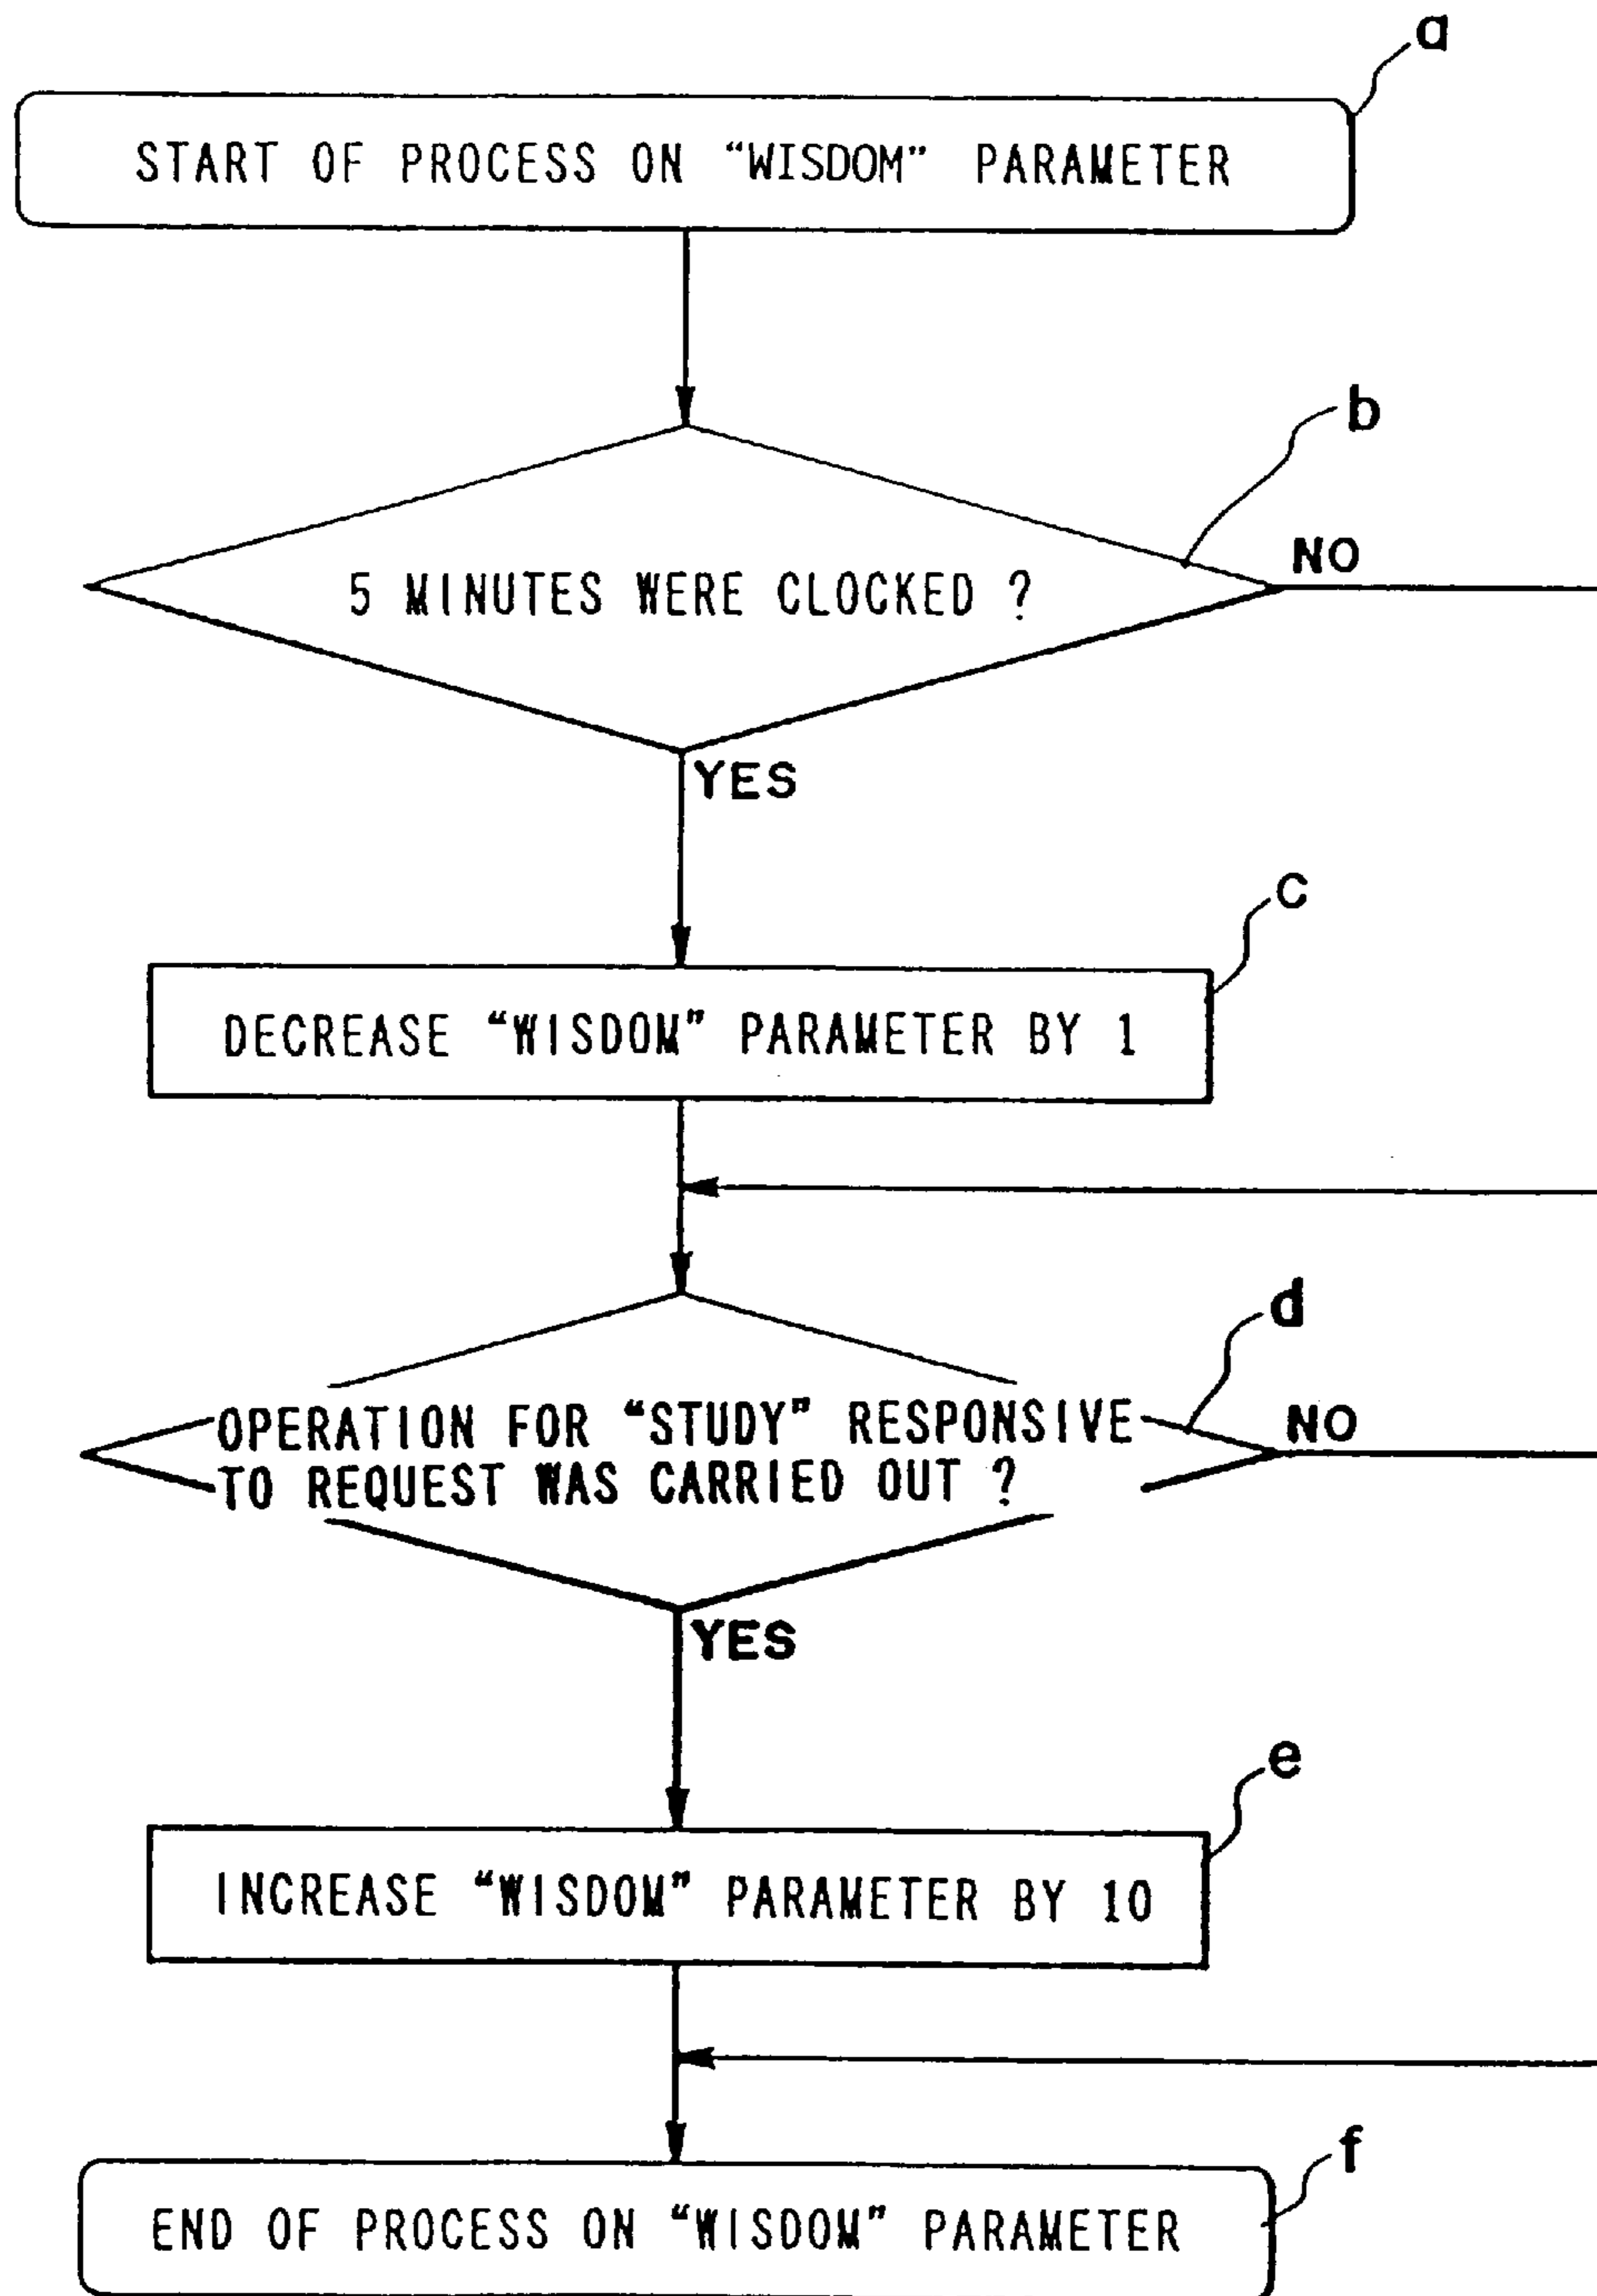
a

START OF PROCESS ON "WISDOM" PARAMETER

b

5 MINUTES WERE CLOCKED ?

NO

YES

c

DECREASE "WISDOM" PARAMETER BY 1

d

OPERATION FOR "STUDY" RESPONSIVE TO REQUEST WAS CARRIED OUT ?

NO

YES

e

INCREASE "WISDOM" PARAMETER BY 10

f

END OF PROCESS ON "WISDOM" PARAMETER